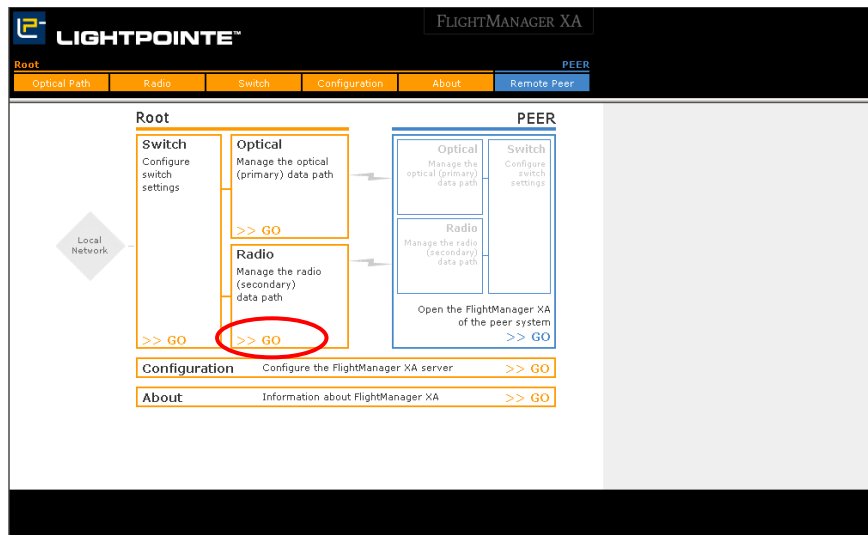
LIGHTPOINTE™

FLIGHTMANAGER XA

Root

PEER

Optical Path | Radio | Switch | Configuration | About | Remote Peer

Root

PEER

Local Network

Switch
Configure switch settings
>> GO

Optical
Manage the optical (primary) data path
>> GO

Radio
Manage the radio (secondary) data path
>> GO

Optical
Manage the optical (primary) data path

Switch
Configure switch settings

Radio
Manage the radio (secondary) data path

Open the FlightManager XA of the peer system
>> GO

Configuration
Configure the FlightManager XA server
>> GO

About
Information about FlightManager XA
>> GO